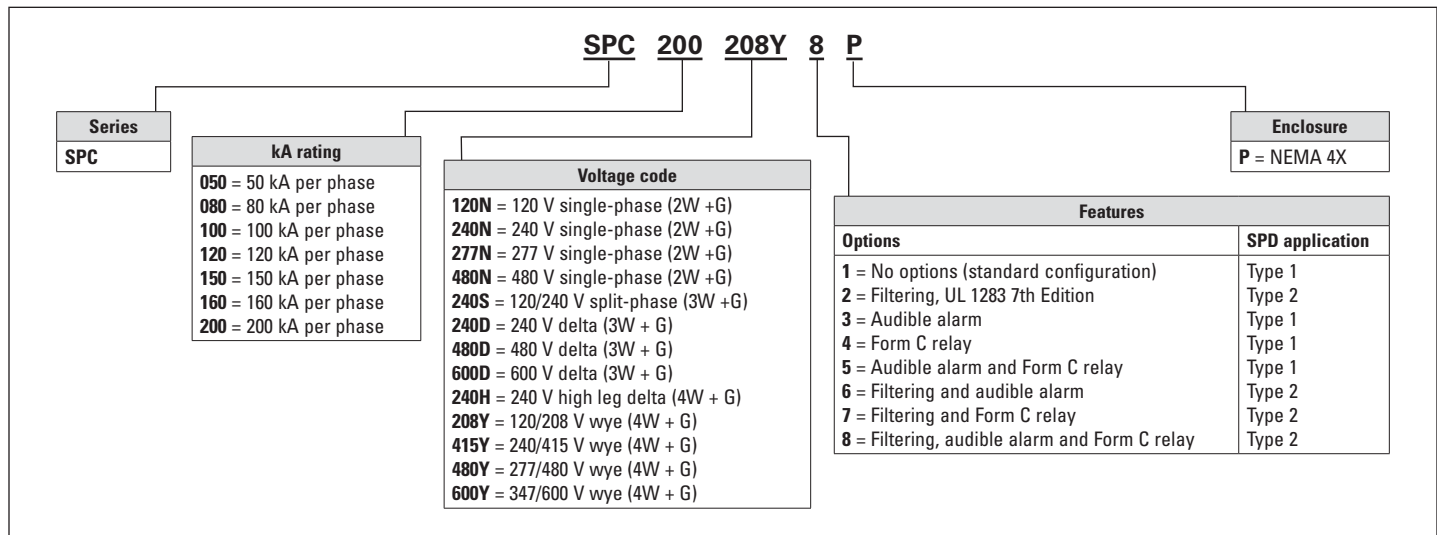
SPC 200 208Y 8 P

| Series |
|---|
| SPC |

| kA rating |
|---|
| 050 = 50 kA per phase |
| 080 = 80 kA per phase |
| 100 = 100 kA per phase |
| 120 = 120 kA per phase |
| 150 = 150 kA per phase |
| 160 = 160 kA per phase |
| 200 = 200 kA per phase |

| Voltage code |
|---|
| 120N = 120 V single-phase (2W +G) |
| 240N = 240 V single-phase (2W +G) |
| 277N = 277 V single-phase (2W +G) |
| 480N = 480 V single-phase (2W +G) |
| 240S = 120/240 V split-phase (3W +G) |
| 240D = 240 V delta (3W + G) |
| 480D = 480 V delta (3W + G) |
| 600D = 600 V delta (3W + G) |
| 240H = 240 V high leg delta (4W + G) |
| 208Y = 120/208 V wye (4W + G) |
| 415Y = 240/415 V wye (4W + G) |
| 480Y = 277/480 V wye (4W + G) |
| 600Y = 347/600 V wye (4W + G) |

| Enclosure |
|---|
| P = NEMA 4X |

Features

| Options | SPD application |
|---|---|
| 1 = No options (standard configuration) | Type 1 |
| 2 = Filtering, UL 1283 7th Edition | Type 2 |
| 3 = Audible alarm | Type 1 |
| 4 = Form C relay | Type 1 |
| 5 = Audible alarm and Form C relay | Type 1 |
| 6 = Filtering and audible alarm | Type 2 |
| 7 = Filtering and Form C relay | Type 2 |
| 8 = Filtering, audible alarm and Form C relay | Type 2 |